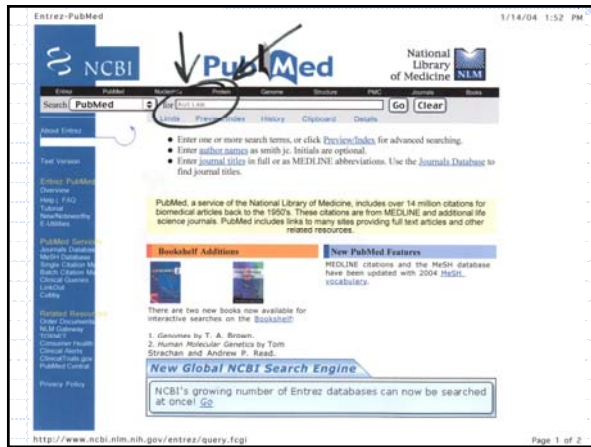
Entrez-PubMed

1/14/04 1:52 PM

NCBI

PubMed

National Library of Medicine NLM

Entrez PubMed Nucleotide Protein Genome Structure PMC Journals Books

Search PubMed for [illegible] Go Clear

Limits Preview/Index History Clipboard Details

About Entrez

Text Version

Entrez PubMed
Overview
Help | FAQ
Tutorial
New/Noteworthy
E-Utilities

PubMed Services
Journals Database
MeSH Database
Single Citation Matcher
Batch Citation Matcher
Clinical Queries
LinkOut
Cubby

Related Resources
Order Documents
NLM Gateway
TOXNET
Consumer Health
Clinical Alerts
ClinicalTrials.gov
PubMed Central

Privacy Policy

• Enter one or more search terms, or click Preview/Index for advanced searching.
• Enter author names as smith jc. Initials are optional.
• Enter journal titles in full or as MEDLINE abbreviations. Use the Journals Database to find journal titles.

PubMed, a service of the National Library of Medicine, includes over 14 million citations for biomedical articles back to the 1950's. These citations are from MEDLINE and additional life science journals. PubMed includes links to many sites providing full text articles and other related resources.

Bookshelf Additions

There are two new books now available for interactive searches on the Bookshelf:

1. Genomes by T. A. Brown.
2. Human Molecular Genetics by Tom Strachan and Andrew P. Read.

New PubMed Features

MEDLINE citations and the MeSH database have been updated with 2004 MeSH vocabulary.

New Global NCBI Search Engine

NCBI's growing number of Entrez databases can now be searched at once! Go

http://www.ncbi.nlm.nih.gov/entrez/query.fcgi

Page 1 of 2